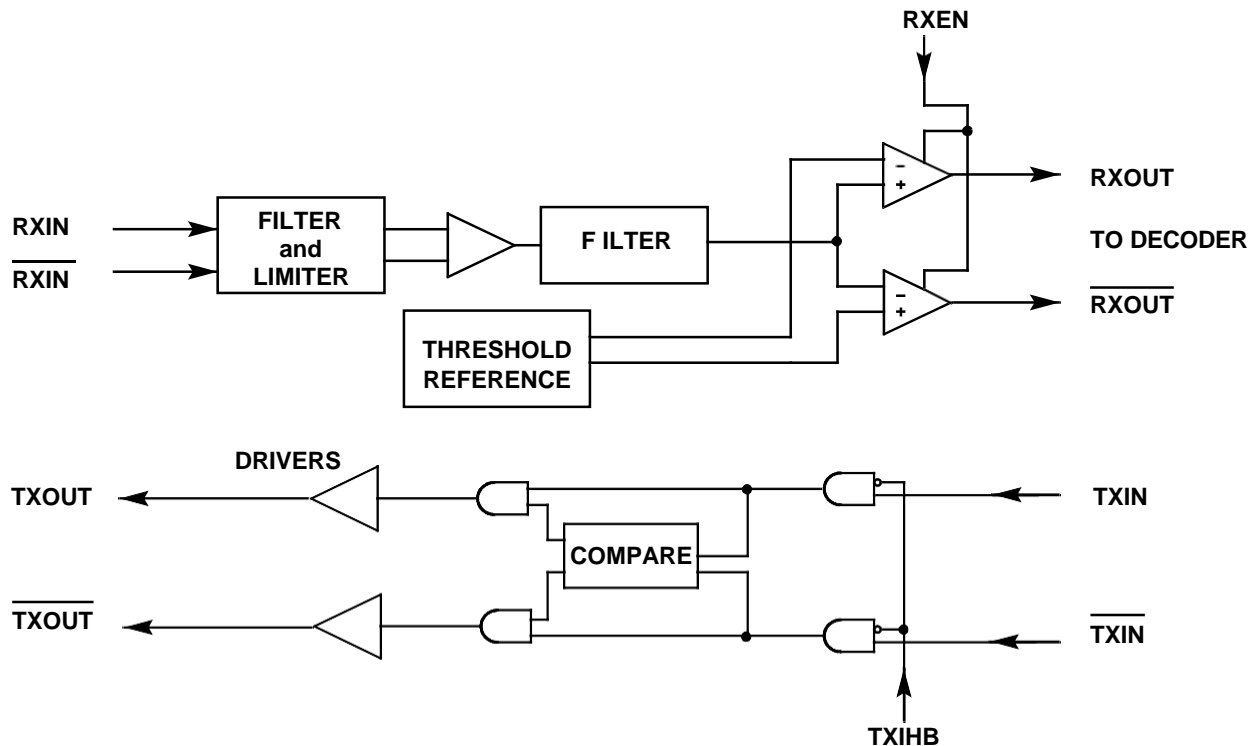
RXEN

RXIN

$\overline{RXIN}$

FILTER and LIMITER

F ILTER

–
+

RXOUT

TO DECODER

–
+

$\overline{RXOUT}$

THRESHOLD REFERENCE

DRIVERS

TXOUT

COMPARE

TXIN

$\overline{TXOUT}$

$\overline{TXIN}$

TXIHB